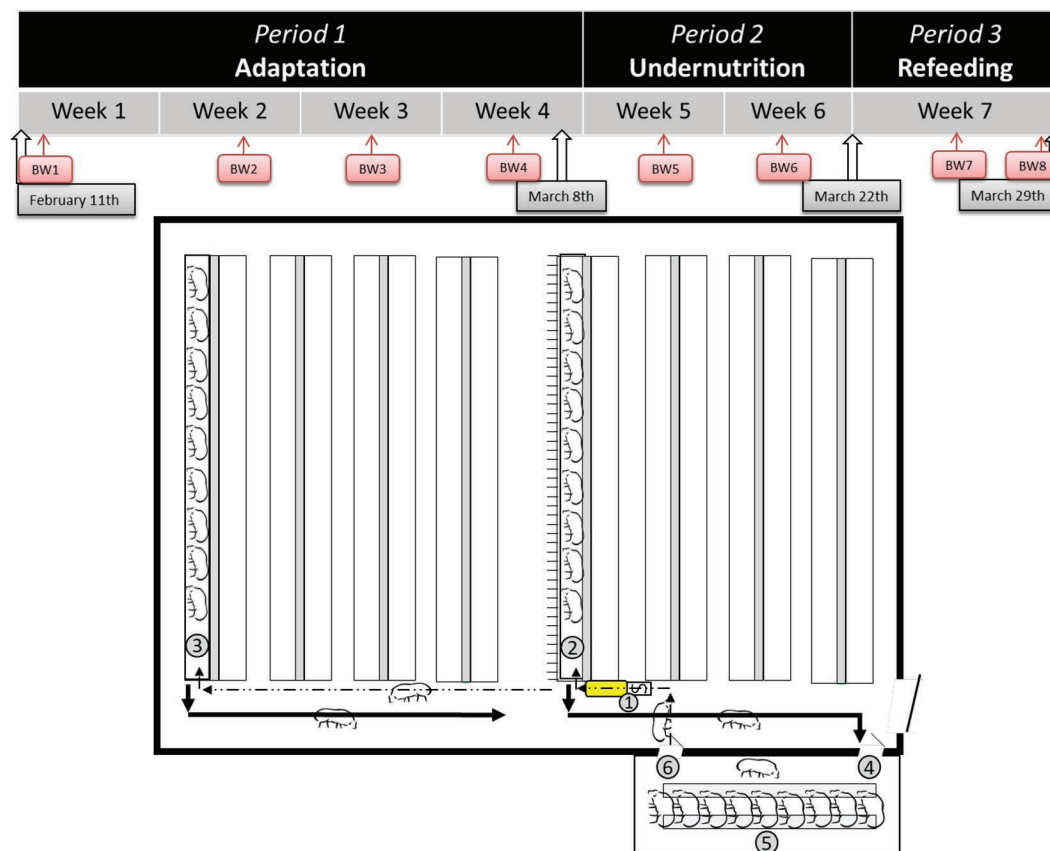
| *Period 1* **Adaptation** | | | | *Period 2* **Undernutrition** | | *Period 3* **Refeeding** |
|---|---|---|---|---|---|---|
| Week 1 | Week 2 | Week 3 | Week 4 | Week 5 | Week 6 | Week 7 |

BW1 BW2 BW3 BW4 BW5 BW6 BW7 BW8

February 11th

March 8th

March 22th

March 29th

3

2

1

6

4

5